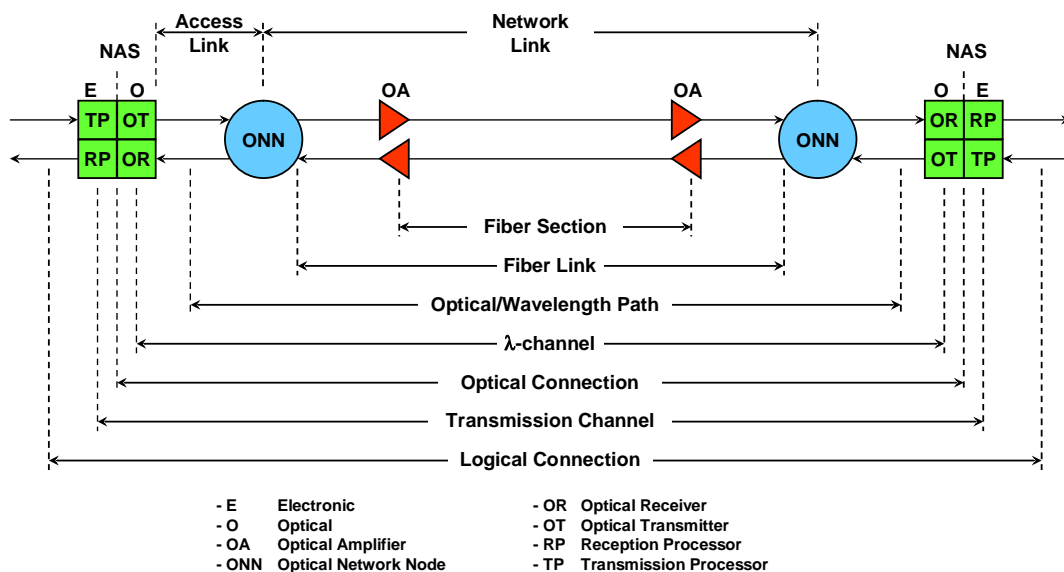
Access Link

Network Link

NAS

E O

TP OT

RP OR

ONN

OA

OA

ONN

NAS

O E

OR RP

OT TP

Fiber Section

Fiber Link

Optical/Wavelength Path

λ-channel

Optical Connection

Transmission Channel

Logical Connection

- E Electronic
- O Optical
- OA Optical Amplifier
- ONN Optical Network Node

- OR Optical Receiver
- OT Optical Transmitter
- RP Reception Processor
- TP Transmission Processor